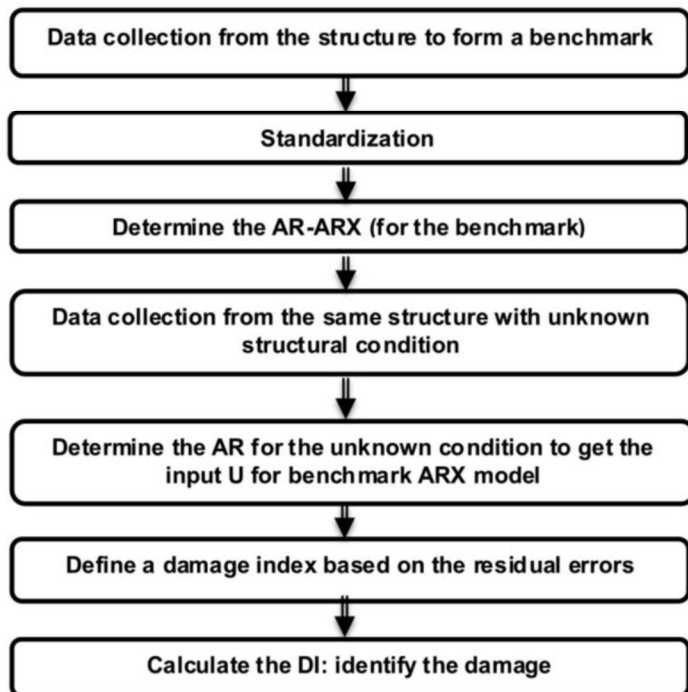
Data collection from the structure to form a benchmark

Standardization

Determine the AR-ARX (for the benchmark)

Data collection from the same structure with unknown structural condition

Determine the AR for the unknown condition to get the input U for benchmark ARX model

Define a damage index based on the residual errors

Calculate the DI: identify the damage